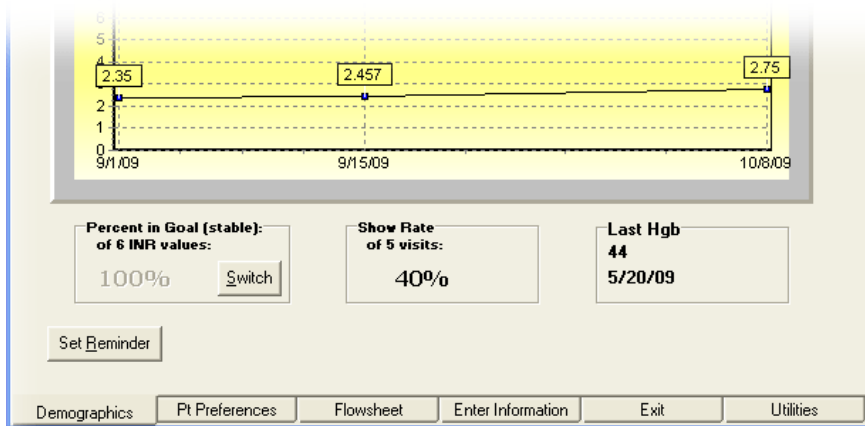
6
5
4
3
2
1
0
2.35
2.457
2.75
9/1/09
9/15/09
10/8/09

Percent in Goal (stable):
of 6 INR values:
100%
Switch

Show Rate
of 5 visits:
40%

Last Hgb
44
5/20/09

Set Reminder

Demographics
Pt Preferences
Flowsheet
Enter Information
Exit
Utilities